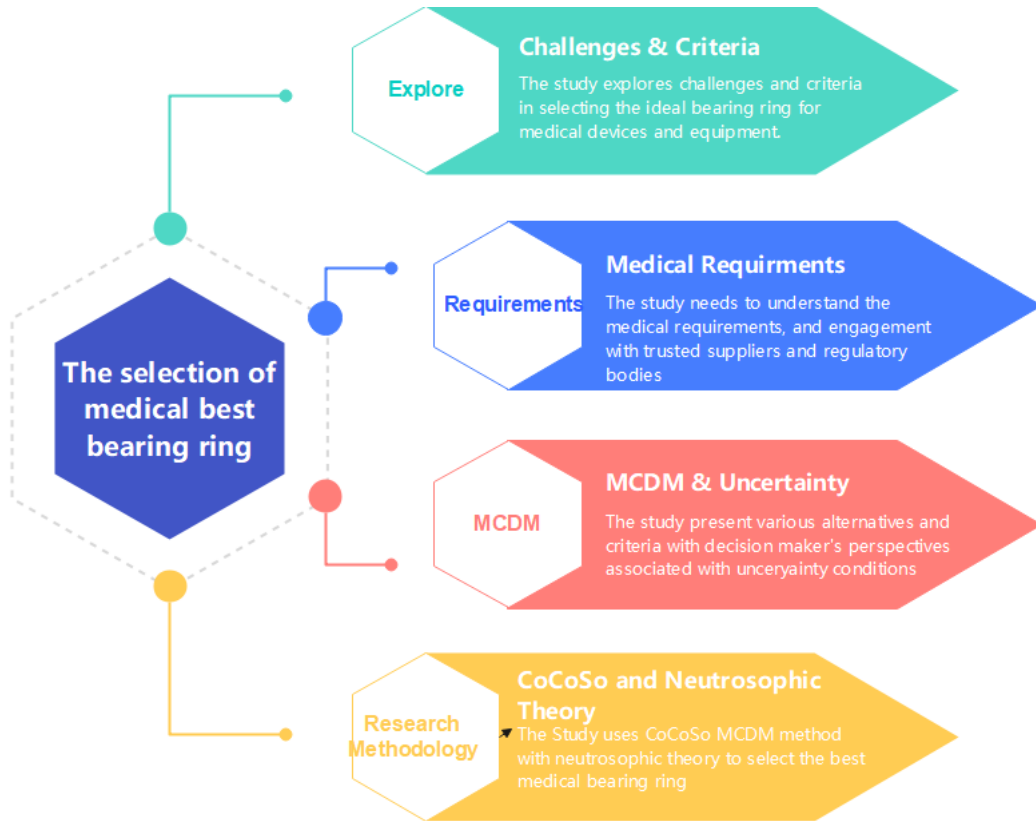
The selection of medical best bearing ring

Explore

Challenges & Criteria

The study explores challenges and criteria in selecting the ideal bearing ring for medical devices and equipment.

Requirements

Medical Requirments

The study needs to understand the medical requirements, and engagement with trusted suppliers and regulatory bodies

MCDM

MCDM & Uncertainty

The study present various alternatives and criteria with decision maker's perspectives associated with unceryainty conditions

Research Methodology

CoCoSo and Neutrosophic Theory

The Study uses CoCoSo MCDM method with neutrosophic theory to select the best medical bearing ring